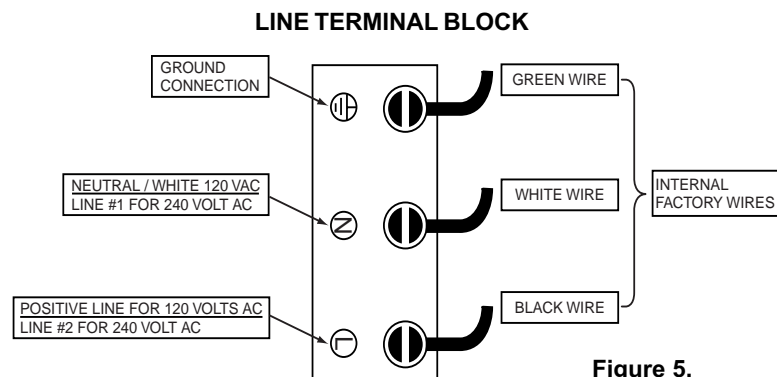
LINE TERMINAL BLOCK

GROUND CONNECTION

NEUTRAL / WHITE 120 VAC
LINE #1 FOR 240 VOLT AC

POSITIVE LINE FOR 120 VOLTS AC
LINE #2 FOR 240 VOLT AC

GREEN WIRE

WHITE WIRE

BLACK WIRE

INTERNAL FACTORY WIRES

Figure 5.